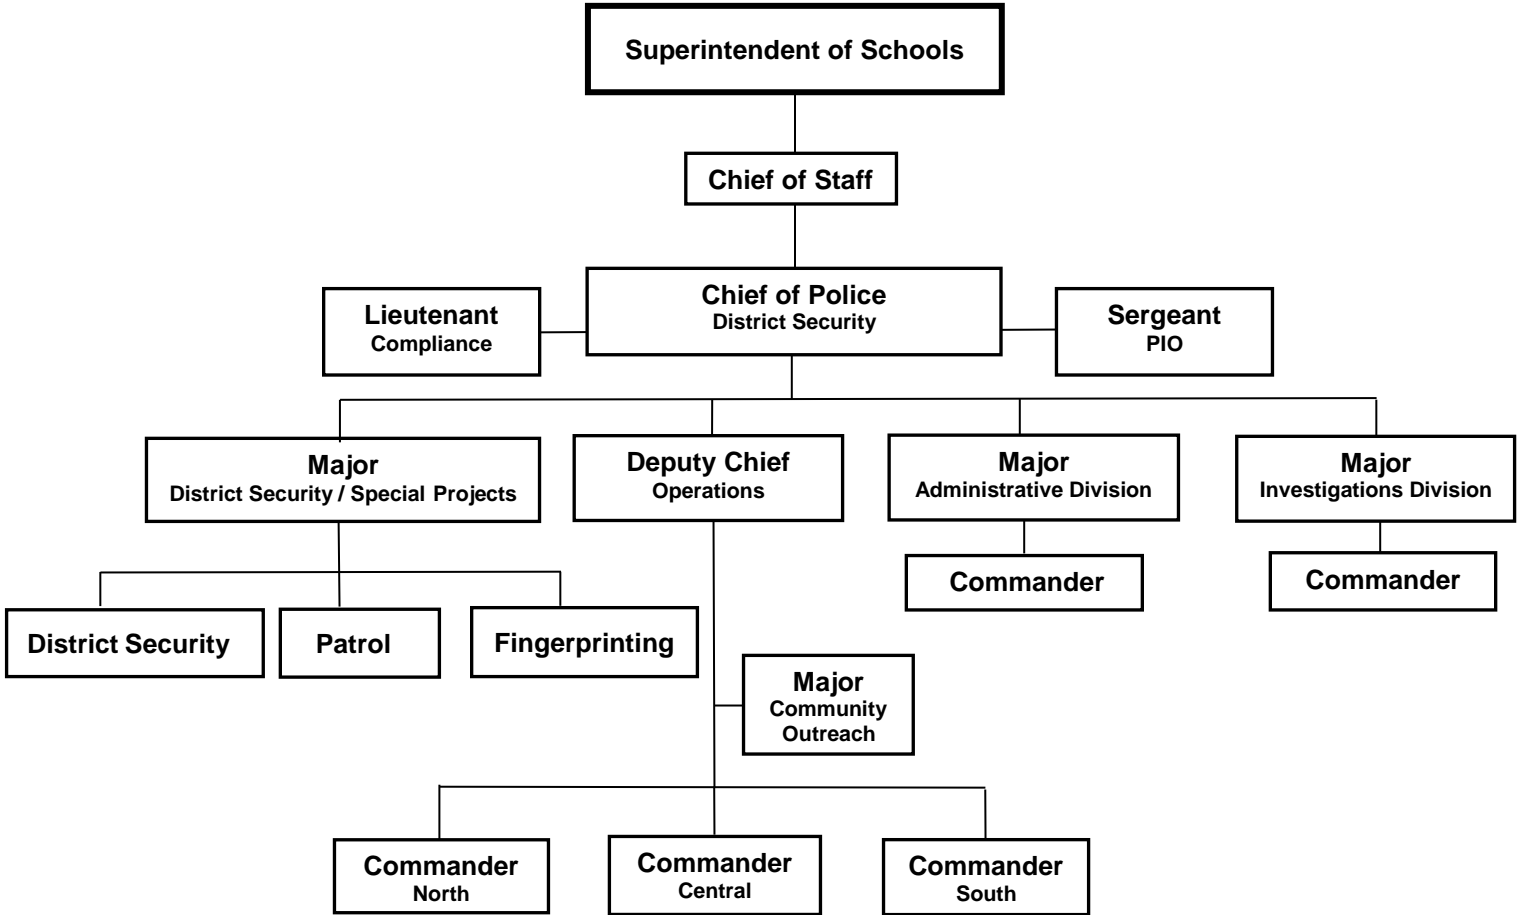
Superintendent of Schools

Chief of Staff

Lieutenant
Compliance

Chief of Police
District Security

Sergeant
PIO

Major
District Security / Special Projects

Deputy Chief
Operations

Major
Administrative Division

Major
Investigations Division

Commander

Commander

District Security

Patrol

Fingerprinting

Major
Community Outreach

Commander
North

Commander
Central

Commander
South